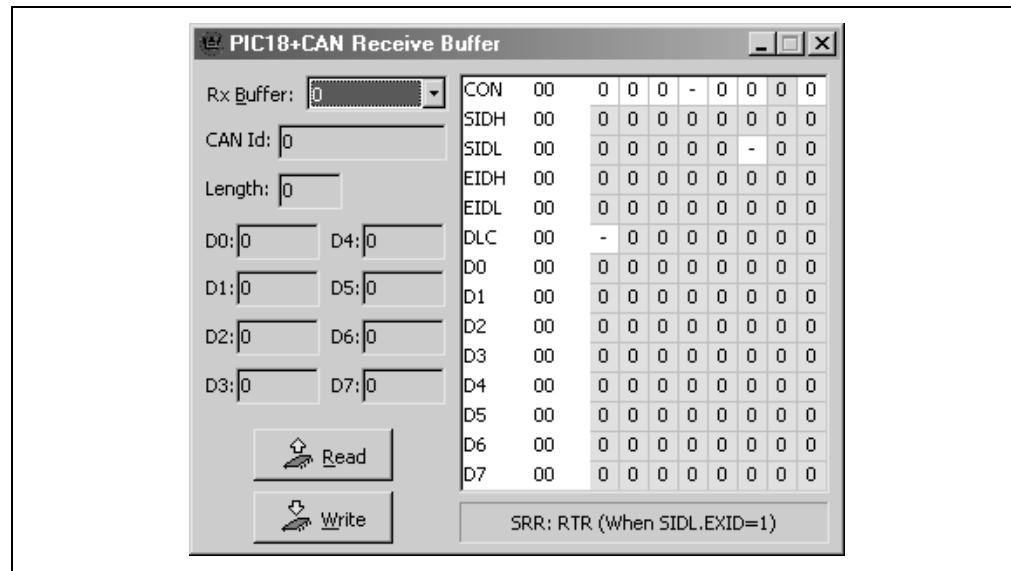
PIC18+CAN Receive Buffer

Rx Buffer: 0

CAN Id: 0

Length: 0

D0: 0 D4: 0

D1: 0 D5: 0

D2: 0 D6: 0

D3: 0 D7: 0

Read

Write

| | | | | | | | | | |
|---|---|---|---|---|---|---|---|---|---|
| CON | 00 | 0 | 0 | 0 | - | 0 | 0 | 0 | 0 |
| SIDH | 00 | 0 | 0 | 0 | 0 | 0 | 0 | 0 | 0 |
| SIDL | 00 | 0 | 0 | 0 | 0 | 0 | - | 0 | 0 |
| EIDH | 00 | 0 | 0 | 0 | 0 | 0 | 0 | 0 | 0 |
| EIDL | 00 | 0 | 0 | 0 | 0 | 0 | 0 | 0 | 0 |
| DLC | 00 | - | 0 | 0 | 0 | 0 | 0 | 0 | 0 |
| D0 | 00 | 0 | 0 | 0 | 0 | 0 | 0 | 0 | 0 |
| D1 | 00 | 0 | 0 | 0 | 0 | 0 | 0 | 0 | 0 |
| D2 | 00 | 0 | 0 | 0 | 0 | 0 | 0 | 0 | 0 |
| D3 | 00 | 0 | 0 | 0 | 0 | 0 | 0 | 0 | 0 |
| D4 | 00 | 0 | 0 | 0 | 0 | 0 | 0 | 0 | 0 |
| D5 | 00 | 0 | 0 | 0 | 0 | 0 | 0 | 0 | 0 |
| D6 | 00 | 0 | 0 | 0 | 0 | 0 | 0 | 0 | 0 |
| D7 | 00 | 0 | 0 | 0 | 0 | 0 | 0 | 0 | 0 |

SRR: RTR (When SIDL.EXID=1)